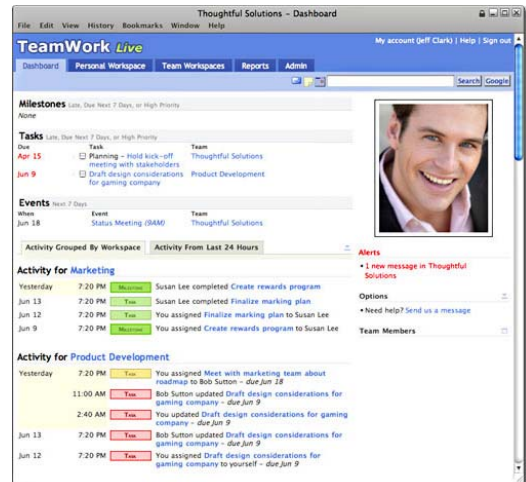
Thoughtful Solutions - Dashboard

File Edit View History Bookmarks Window Help

TeamWork Live

My account (Jeff Clark) | Help | Sign out

Dashboard | Personal Workspace | Team Workspaces | Reports | Admin

Search | Google

Milestones Late, Due Next 7 Days, or High Priority
None

Tasks Late, Due Next 7 Days, or High Priority

| Due | Task | Team |
|---|---|---|
| Apr 15 | Planning - Hold kick-off meeting with stakeholders | Thoughtful Solutions |
| Jun 9 | Draft design considerations for gaming company | Product Development |

Events Next 7 Days

| When | Event | Team |
|---|---|---|
| Jun 18 | Status Meeting (9AM) | Thoughtful Solutions |

Activity Grouped By Workspace | Activity From Last 24 Hours

Activity for Marketing

| | | | |
|---|---|---|---|
| Yesterday | 7:20 PM | Milestone | Susan Lee completed Create rewards program |
| Jun 13 | 7:20 PM | Task | Susan Lee completed Finalize marking plan |
| Jun 12 | 7:20 PM | Task | You assigned Finalize marking plan to Susan Lee |
| Jun 9 | 7:20 PM | Milestone | You assigned Create rewards program to Susan Lee |

Activity for Product Development

| | | | |
|---|---|---|---|
| Yesterday | 7:20 PM | Task | You assigned Meet with marketing team about roadmap to Bob Sutton - due Jun 18 |
| | 11:00 AM | Task | Bob Sutton updated Draft design considerations for gaming company - due Jun 9 |
| | 2:40 AM | Task | You updated Draft design considerations for gaming company - due Jun 9 |
| Jun 13 | 7:20 PM | Task | Bob Sutton updated Draft design considerations for gaming company - due Jun 9 |
| Jun 12 | 7:20 PM | Task | You assigned Draft design considerations for gaming company to yourself - due Jun 9 |

Alerts
• 1 new message in Thoughtful Solutions

Options
• Need help? Send us a message

Team Members